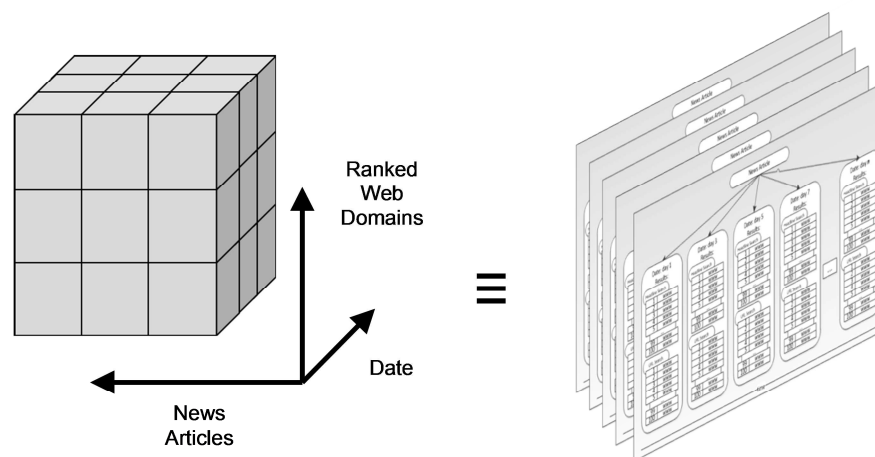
Ranked Web Domains

Date

News Articles

$\equiv$

News Article

News Article

News Article

News Article

News Article

Date: day 1 Results

Date: day 3 Results

Date: day 5 Results

Date: day 7 Results

Date: day n Results

...

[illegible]